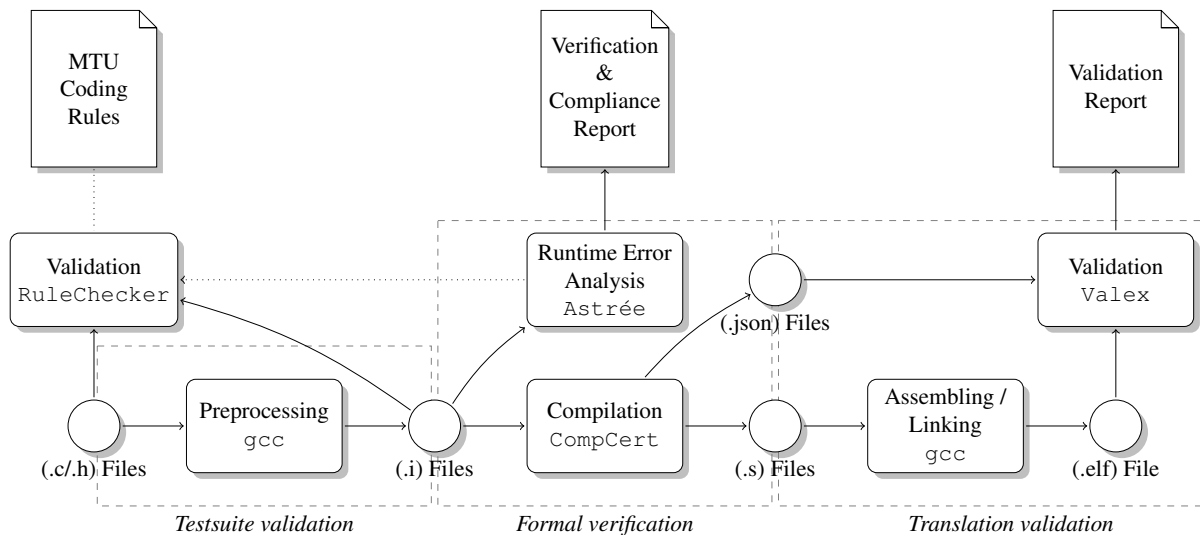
MTU Coding Rules

Verification & Compliance Report

Validation Report

Validation
RuleChecker

Runtime Error Analysis
Astrée

Validation
Valex

(.json) Files

Preprocessing
gcc

Compilation
CompCert

Assembling / Linking
gcc

(.c/.h) Files

(.i) Files

(.s) Files

(.elf) File

Testsuite validation

Formal verification

Translation validation